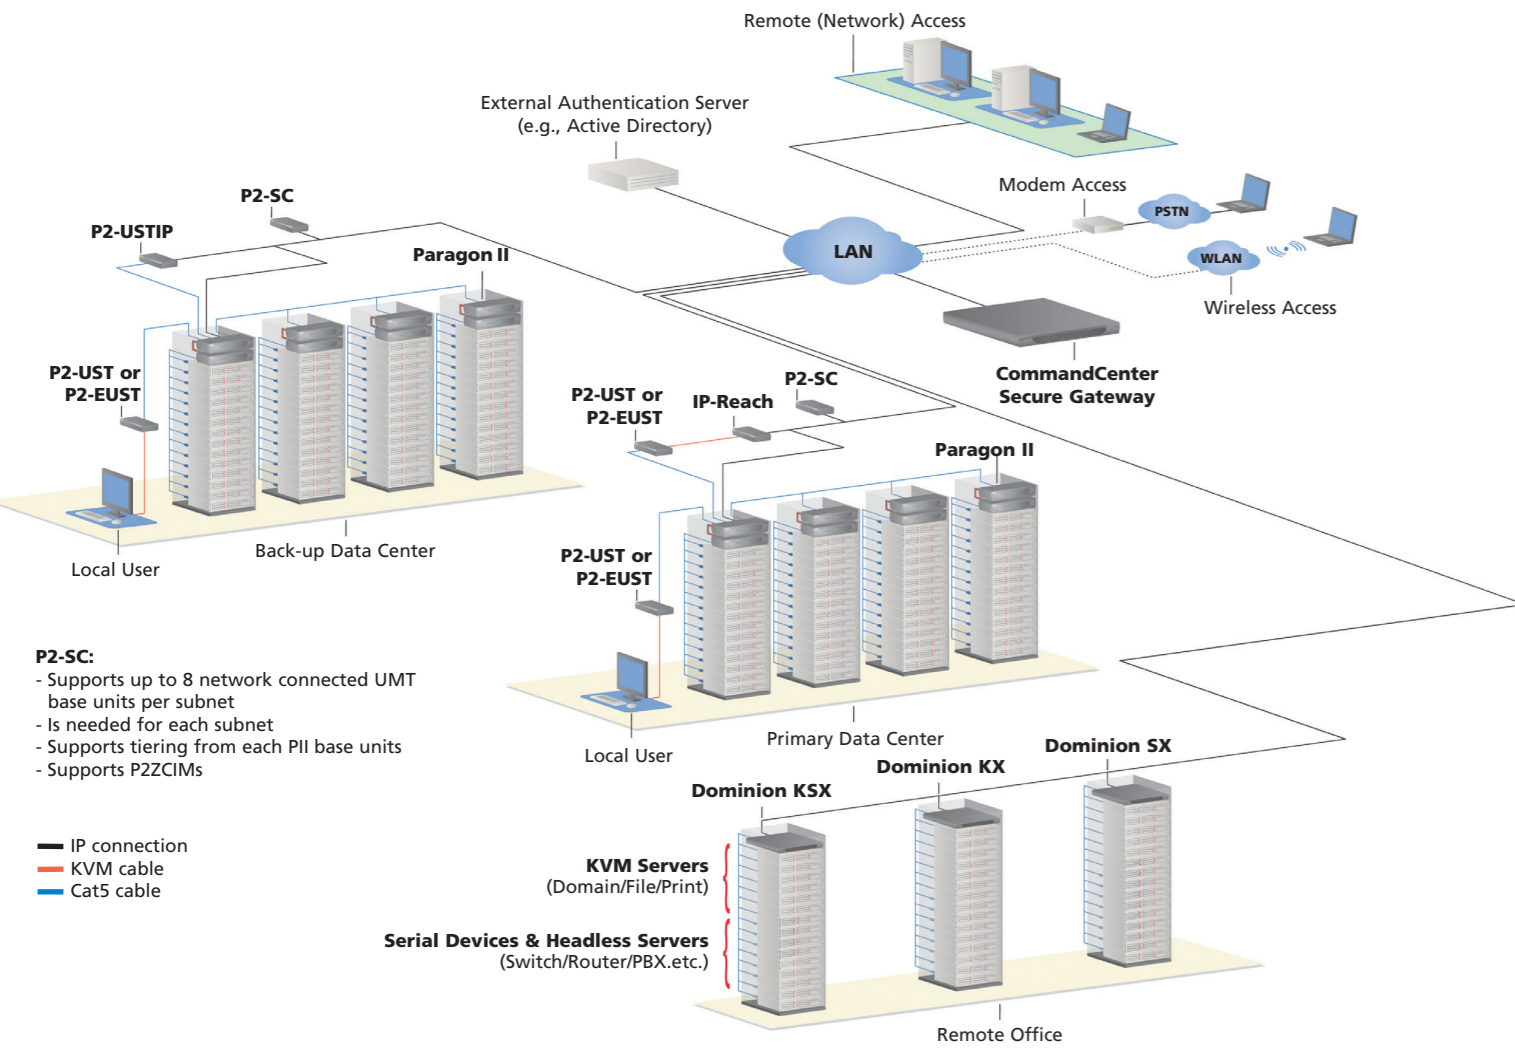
Remote (Network) Access

External Authentication Server
(e.g., Active Directory)

Modem Access

PSTN

LAN

WLAN

Wireless Access

CommandCenter
Secure Gateway

P2-SC

P2-USTIP

Paragon II

P2-UST or
P2-EUST

Local User

Back-up Data Center

P2-UST or
P2-EUST

IP-Reach

P2-SC

Paragon II

P2-UST or
P2-EUST

Local User

Primary Data Center

P2-SC:
- Supports up to 8 network connected UMT base units per subnet
- Is needed for each subnet
- Supports tiering from each PII base units
- Supports P2ZCIMs

IP connection
KVM cable
Cat5 cable

Dominion KSX

Dominion KX

Dominion SX

KVM Servers
(Domain/File/Print)

Serial Devices & Headless Servers
(Switch/Router/PBX.etc.)

Remote Office